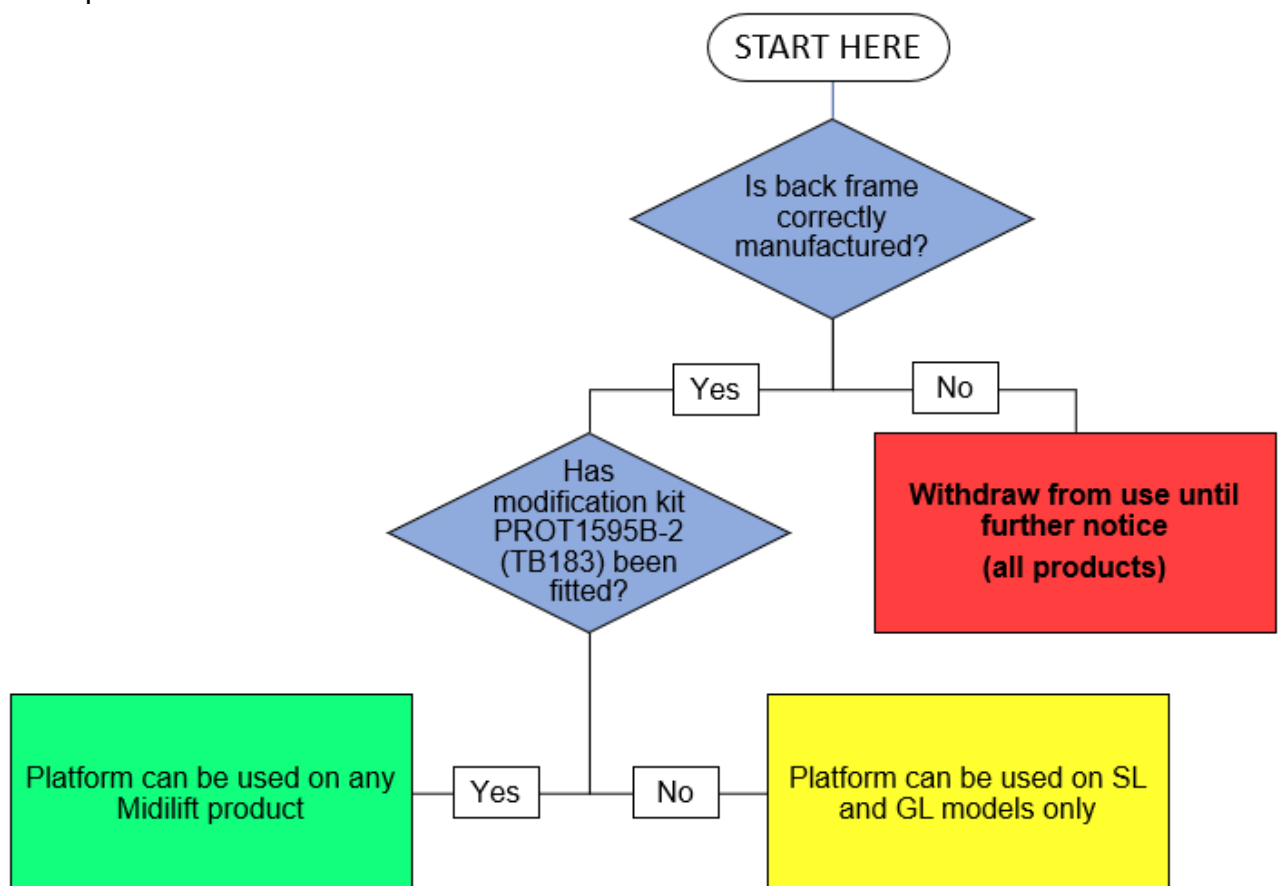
START HERE

Is back frame correctly manufactured?

Yes

No

Withdraw from use until further notice

(all products)

Has modification kit PROT1595B-2 (TB183) been fitted?

Platform can be used on any Midilift product

Yes

No

Platform can be used on SL and GL models only